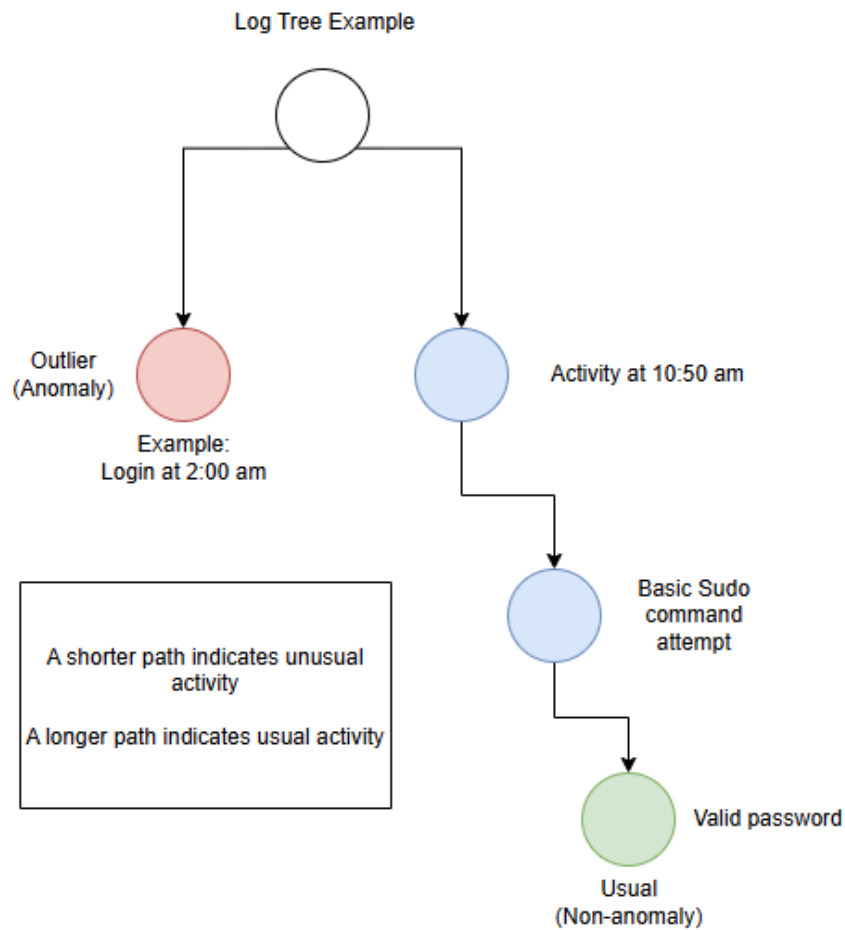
Log Tree Example

Outlier
(Anomaly)

Example:
Login at 2:00 am

Activity at 10:50 am

Basic Sudo command attempt

A shorter path indicates unusual activity

A longer path indicates usual activity

Valid password

Usual
(Non-anomaly)